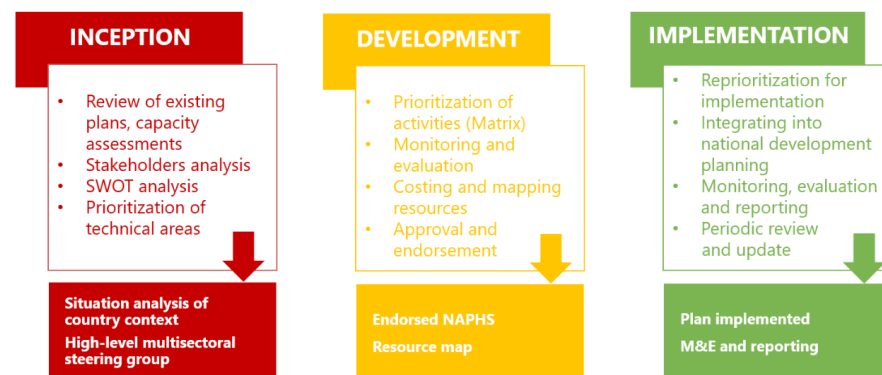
INCEPTION

- Review of existing plans, capacity assessments
- Stakeholders analysis
- SWOT analysis
- Prioritization of technical areas

Situation analysis of country context

High-level multisectoral steering group

DEVELOPMENT

- Prioritization of activities (Matrix)
- Monitoring and evaluation
- Costing and mapping resources
- Approval and endorsement

Endorsed NAPHS

Resource map

IMPLEMENTATION

- Reprioritization for implementation
- Integrating into national development planning
- Monitoring, evaluation and reporting
- Periodic review and update

Plan implemented

M&E and reporting